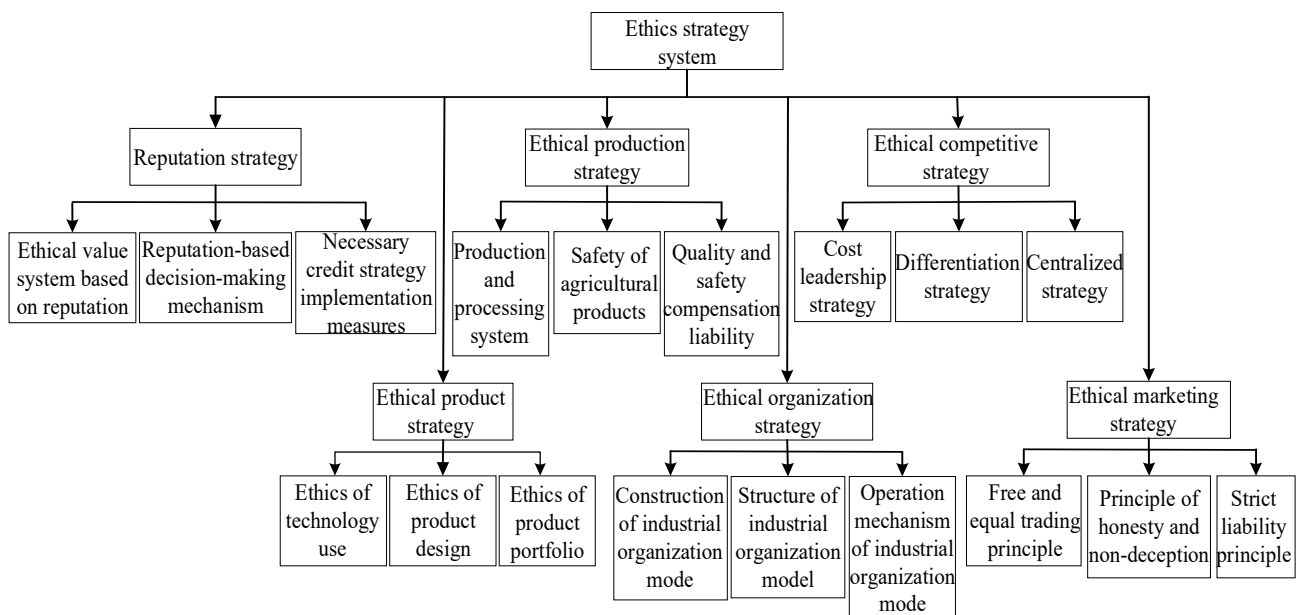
Ethics strategy system

Reputation strategy

Ethical value system based on reputation

Reputation-based decision-making mechanism

Necessary credit strategy implementation measures

Ethical production strategy

Production and processing system

Safety of agricultural products

Quality and safety compensation liability

Ethical competitive strategy

Cost leadership strategy

Differentiation strategy

Centralized strategy

Ethical product strategy

Ethics of technology use

Ethics of product design

Ethics of product portfolio

Ethical organization strategy

Construction of industrial organization mode

Structure of industrial organization model

Operation mechanism of industrial organization mode

Ethical marketing strategy

Free and equal trading principle

Principle of honesty and non-deception

Strict liability principle